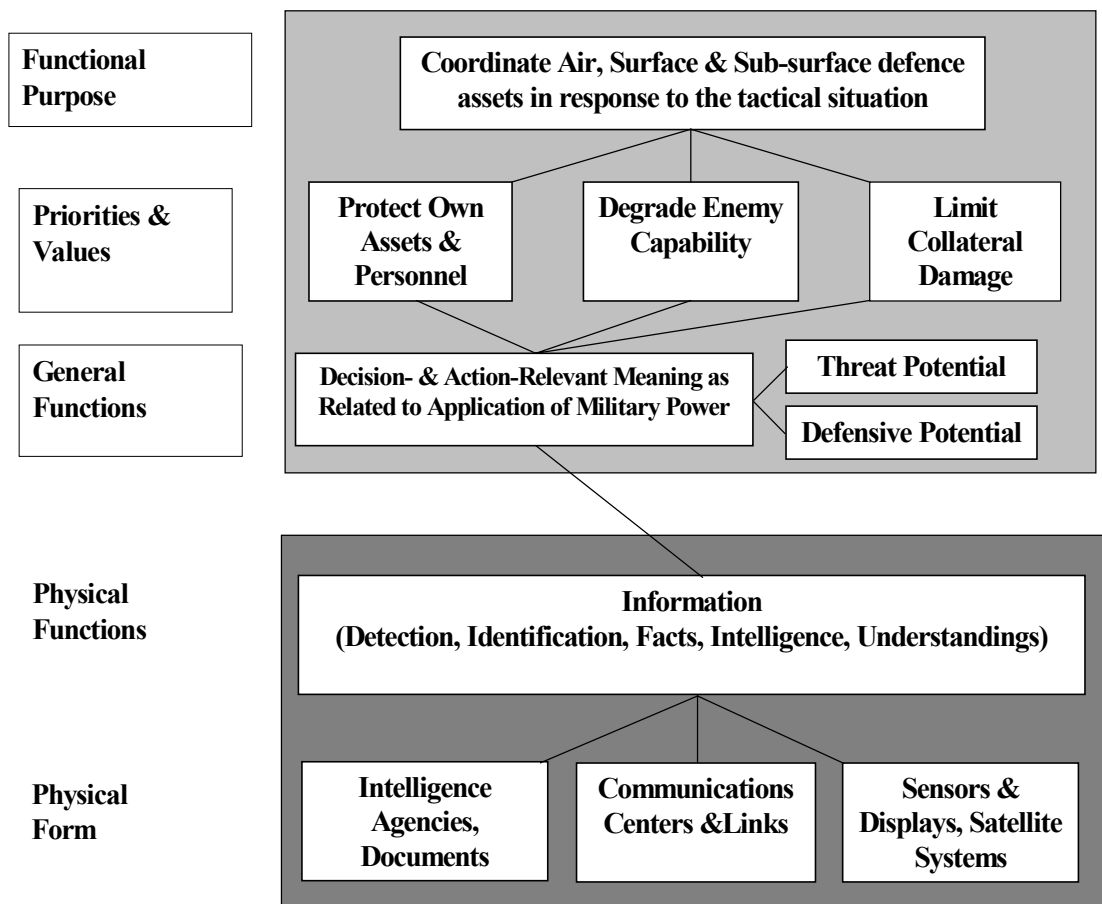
Functional Purpose

Coordinate Air, Surface & Sub-surface defence assets in response to the tactical situation

Priorities & Values

Protect Own Assets & Personnel

Degrade Enemy Capability

Limit Collateral Damage

General Functions

Decision- & Action-Relevant Meaning as Related to Application of Military Power

Threat Potential

Defensive Potential

Physical Functions

Information
(Detection, Identification, Facts, Intelligence, Understandings)

Physical Form

Intelligence Agencies, Documents

Communications Centers &Links

Sensors & Displays, Satellite Systems